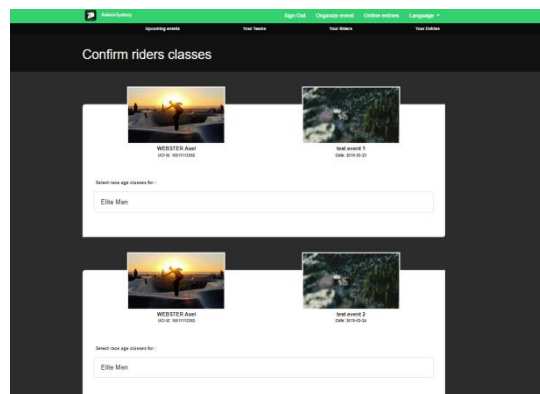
AdminSydney

Sign Out Organize event Online entries Language ▾

Upcoming events Your Teams Your Riders Your Entries

Confirm riders classes

WEBSTER Axel
UCI Id: 10011113352

test event 1
Date: 2019-05-23

Select race age classes for :

Elite Men

WEBSTER Axel
UCI Id: 10011113352

test event 2
Date: 2019-05-24

Select race age classes for :

Elite Men